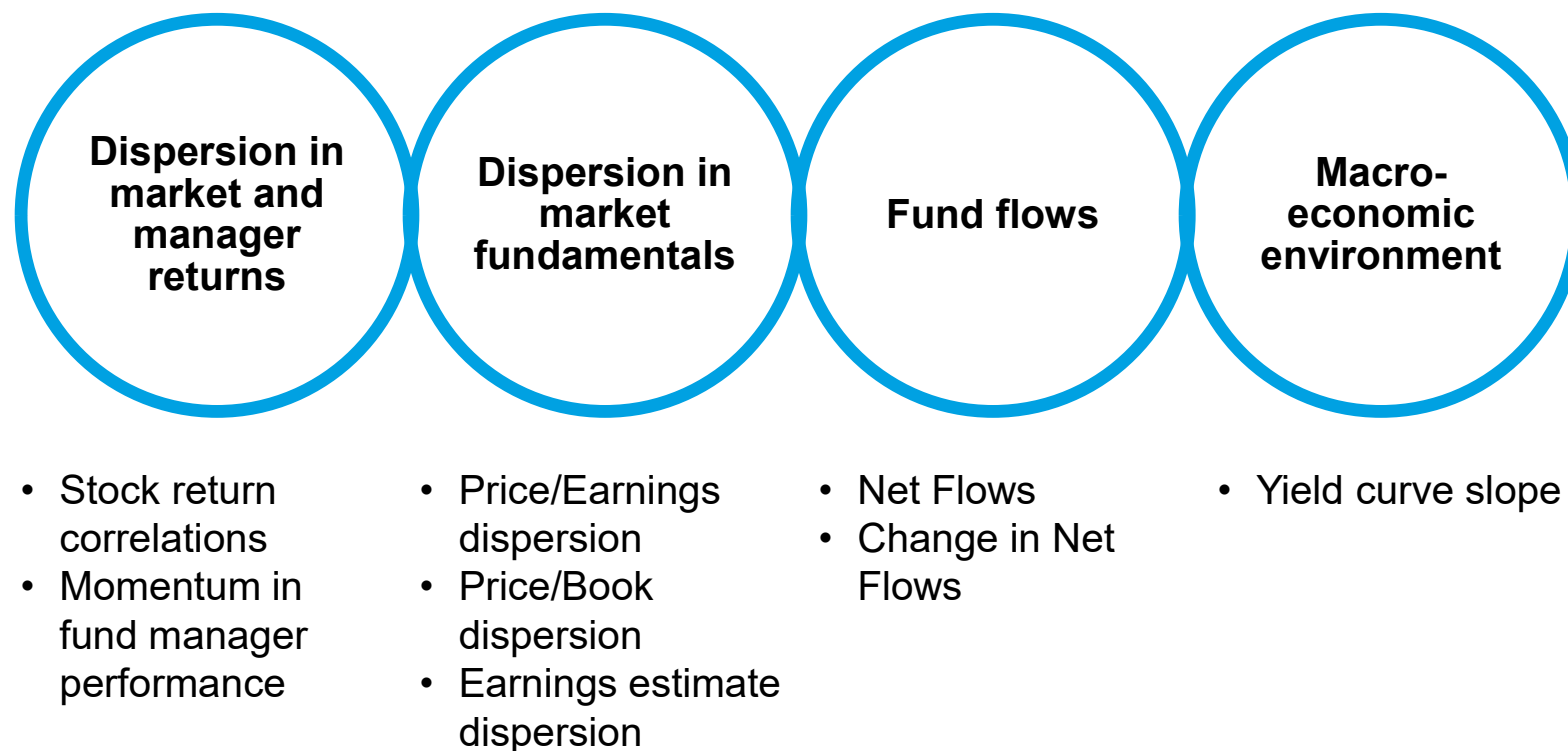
Dispersion in market and manager returns

Dispersion in market fundamentals

Fund flows

Macro-economic environment

• Stock return correlations
• Momentum in fund manager performance

• Price/Earnings dispersion
• Price/Book dispersion
• Earnings estimate dispersion

• Net Flows
• Change in Net Flows

• Yield curve slope